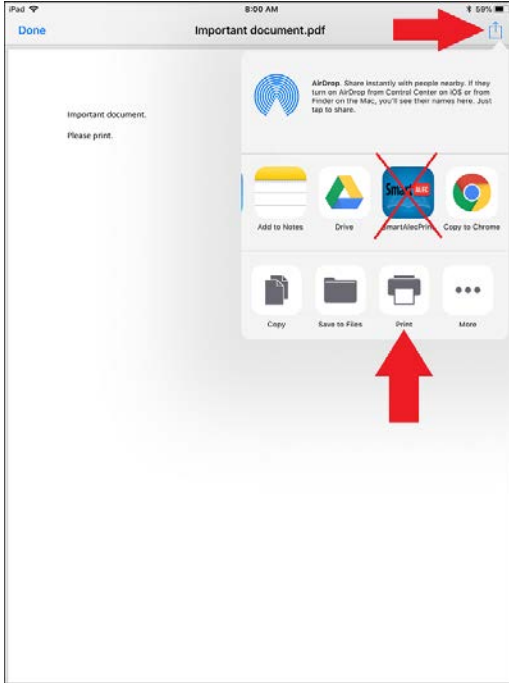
iPad
8:00 AM
59%

Done
Important document.pdf

Important document.

Please print.

AirDrop. Share instantly with people nearby. If they turn on AirDrop from Control Center on iOS or from Finder on the Mac, you'll see their names here. Just tap to share.

Add to Notes
Drive
Smart ALEC
SmartAlecPrint
Copy to Chrome

Copy
Save to Files
Print
More